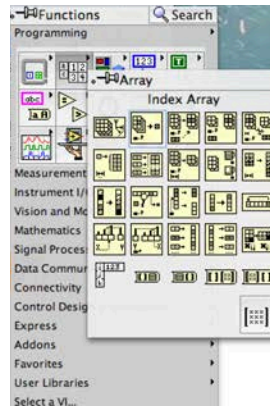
Functions
Search
Programming
Array
Index Array
Measurement
Instrument I/
Vision and Mo
Mathematics
Signal Proces
Data Commun
Connectivity
Control Desig
Express
Addons
Favorites
User Libraries
Select a VI...